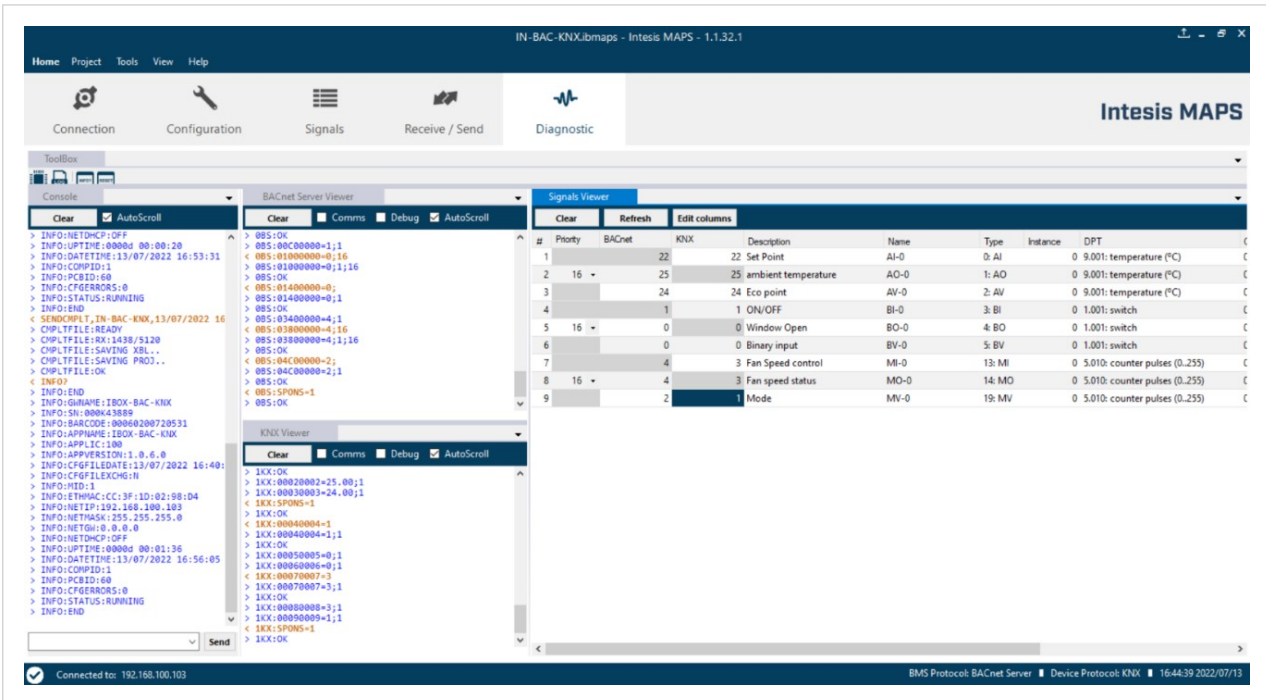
IN-BAC-KNX.ibmaps - Intesis MAPS - 1.1.32.1

Home Project Tools View Help

Connection Configuration Signals Receive / Send Diagnostic

Intesis MAPS

ToolBox

Console

Clear AutoScroll

> INFO:NETDHCP:OFF
> INFO:UPTIME:0000d 00:00:20
> INFO:DATETIME:13/07/2022 16:53:31
> INFO:COMPID:1
> INFO:PCBID:60
> INFO:CFGERRORS:0
> INFO:STATUS:RUNNING
> INFO:END
< SENDCMPLT,IN-BAC-KNX,13/07/2022 16
> CMPLTFILE:READY
> CMPLTFILE:RX:1438/5120
> CMPLTFILE:SAVING XBL..
> CMPLTFILE:SAVING PROJ..
> CMPLTFILE:OK
< INFO?
> INFO:END
> INFO:GWNAME:IBOX-BAC-KNX
> INFO:SN:000K43889
> INFO:BARCODE:00060200720531
> INFO:APPNAME:IBOX-BAC-KNX
> INFO:APPLIC:100
> INFO:APPVERSION:1.0.6.0
> INFO:CFGFILEDATE:13/07/2022 16:40:
> INFO:CFGFILEXCHG:N
> INFO:MID:1
> INFO:ETHMAC:CC:3F:1D:02:98:D4
> INFO:NETIP:192.168.100.103
> INFO:NETMASK:255.255.255.0
> INFO:NETGW:0.0.0.0
> INFO:NETDHCP:OFF
> INFO:UPTIME:0000d 00:01:36
> INFO:DATETIME:13/07/2022 16:56:05
> INFO:COMPID:1
> INFO:PCBID:60
> INFO:CFGERRORS:0
> INFO:STATUS:RUNNING
> INFO:END

Send

BACnet Server Viewer

Clear Comms Debug AutoScroll

> 0BS:OK
> 0BS:00C00000=1;1
< 0BS:01000000=0;16
> 0BS:01000000=0;1;16
> 0BS:OK
< 0BS:01400000=0;
> 0BS:01400000=0;1
> 0BS:OK
< 0BS:03400000=4;1
< 0BS:03800000=4;16
> 0BS:03800000=4;1;16
> 0BS:OK
< 0BS:04C00000=2;
> 0BS:04C00000=2;1
< 0BS:OK
< 0BS:SPONS=1
> 0BS:OK

KNX Viewer

Clear Comms Debug AutoScroll

> 1KX:OK
> 1KX:00020002=25.00;1
> 1KX:00030003=24.00;1
< 1KX:SPONS=1
> 1KX:OK
< 1KX:00040004=1
> 1KX:00040004=1;1
> 1KX:OK
> 1KX:00050005=0;1
> 1KX:00060006=0;1
< 1KX:00070007=3
> 1KX:00070007=3;1
> 1KX:OK
> 1KX:00080008=3;1
> 1KX:00090009=1;1
< 1KX:SPONS=1
> 1KX:OK

Signals Viewer

Clear Refresh Edit columns

| # | Priority | BACnet | KNX | Description | Name | Type | Instance | DPT |
|---|---|---|---|---|---|---|---|---|
| 1 | | 22 | 22 | Set Point | AI-0 | 0: AI | 0 | 9.001: temperature (°C) |
| 2 | 16 | 25 | 25 | ambient temperature | AO-0 | 1: AO | 0 | 9.001: temperature (°C) |
| 3 | | 24 | 24 | Eco point | AV-0 | 2: AV | 0 | 9.001: temperature (°C) |
| 4 | | 1 | 1 | ON/OFF | BI-0 | 3: BI | 0 | 1.001: switch |
| 5 | 16 | 0 | 0 | Window Open | BO-0 | 4: BO | 0 | 1.001: switch |
| 6 | | 0 | 0 | Binary input | BV-0 | 5: BV | 0 | 1.001: switch |
| 7 | | 4 | 3 | Fan Speed control | MI-0 | 13: MI | 0 | 5.010: counter pulses (0..255) |
| 8 | 16 | 4 | 3 | Fan speed status | MO-0 | 14: MO | 0 | 5.010: counter pulses (0..255) |
| 9 | | 2 | 1 | Mode | MV-0 | 19: MV | 0 | 5.010: counter pulses (0..255) |

Connected to: 192.168.100.103

BMS Protocol: BACnet Server ■ Device Protocol: KNX ■ 16:44:39 2022/07/13